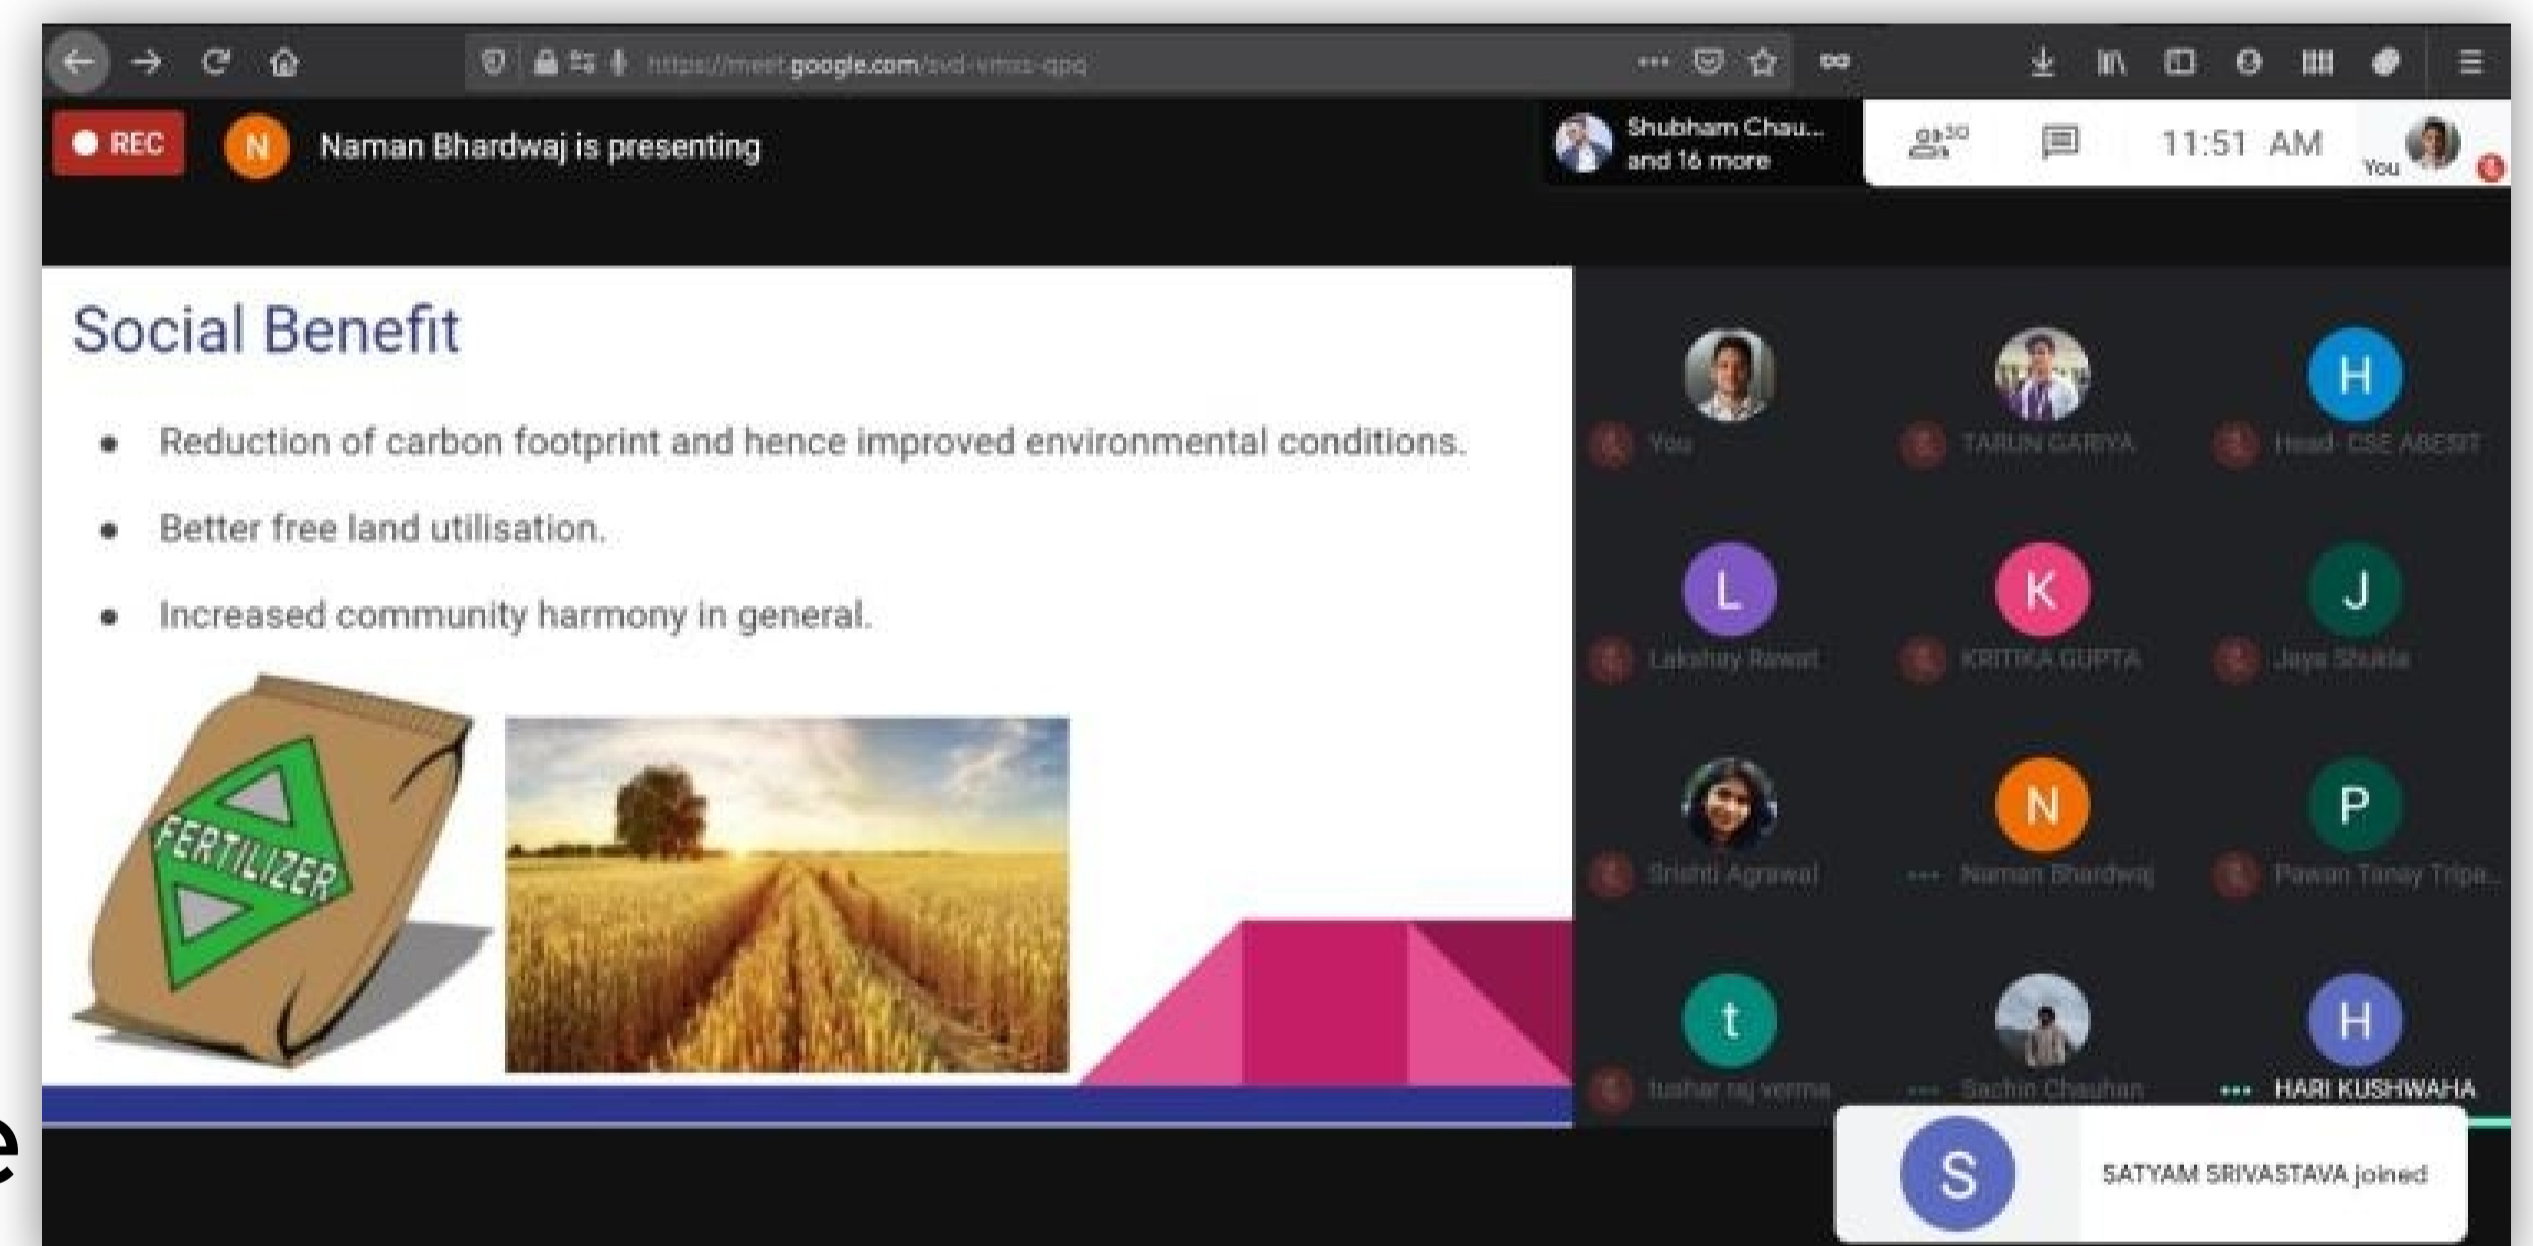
https://meet.google.com/svd-vmxs-qpq

REC N Naman Bhardwaj is presenting

Shubham Chau... and 16 more

20

11:51 AM

You

Social Benefit

- Reduction of carbon footprint and hence improved environmental conditions.
- Better free land utilisation.
- Increased community harmony in general.

FERTILIZER

You

TARUN GARIYA

H

Head- CSE ABESIT

L

Lakshay Rawat

K

KRITIKA GUPTA

J

Jaya Shukla

Srishti Agrawal

N

Naman Bhardwaj

P

Pawan Tanay Tripa...

t

tushar raj verma

Sachin Chauhan

H

HARI KUSHWAHA

S

SATYAM SRIVASTAVA joined

e